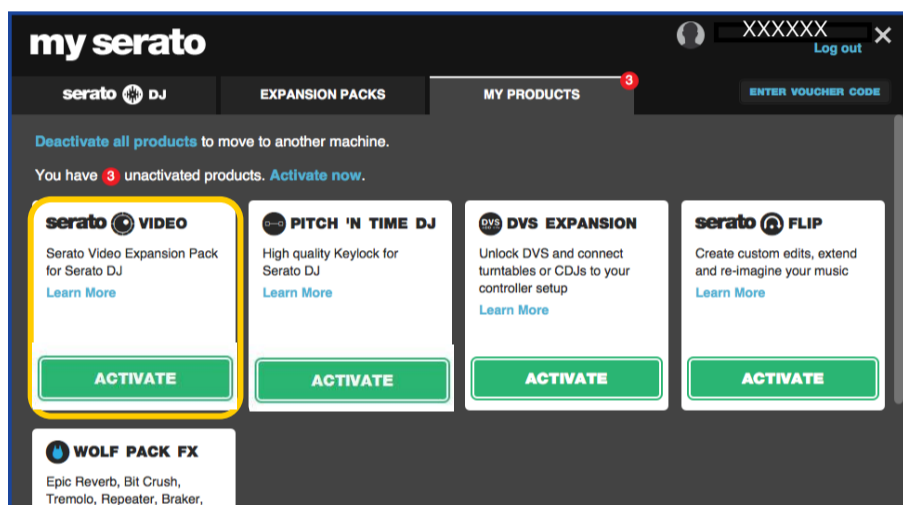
my serato

XXXXXX
Log out
×

serato DJ
EXPANSION PACKS
MY PRODUCTS 3
ENTER VOUCHER CODE

Deactivate all products to move to another machine.

You have 3 unactivated products. Activate now.

serato VIDEO
Serato Video Expansion Pack for Serato DJ
Learn More
ACTIVATE

PITCH 'N TIME DJ
High quality Keylock for Serato DJ
Learn More
ACTIVATE

DVS EXPANSION
Unlock DVS and connect turntables or CDJs to your controller setup
Learn More
ACTIVATE

serato FLIP
Create custom edits, extend and re-imagine your music
Learn More
ACTIVATE

WOLF PACK FX
Epic Reverb, Bit Crush, Tremolo, Repeater, Braker,